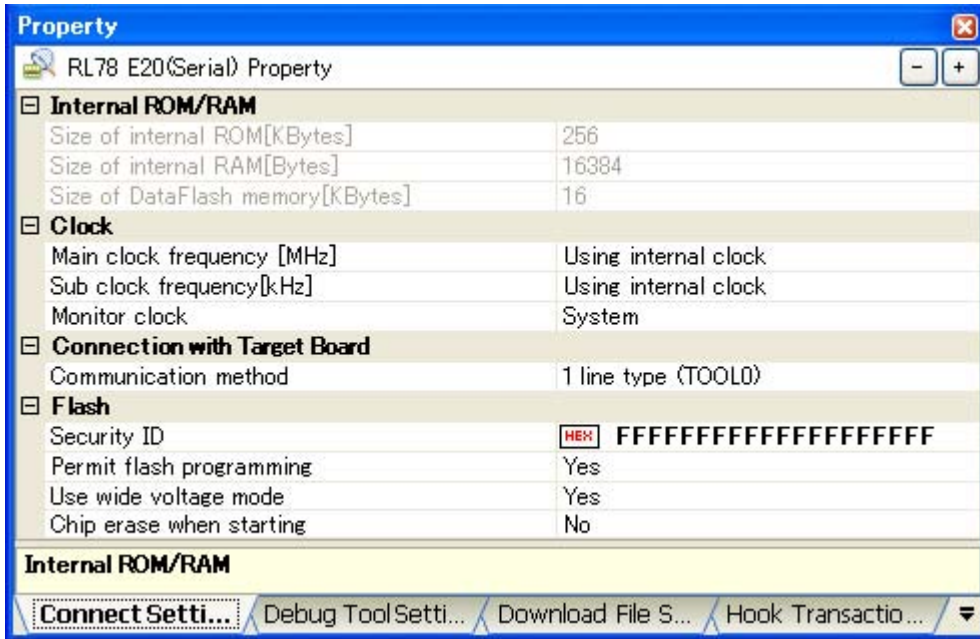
Property

RL78 E20(Serial) Property

- +

⊟ Internal ROM/RAM

| | |
|---|---|
| Size of internal ROM[KBytes] | 256 |
| Size of internal RAM[Bytes] | 16384 |
| Size of DataFlash memory[KBytes] | 16 |

⊟ Clock

| | |
|---|---|
| Main clock frequency [MHz] | Using internal clock |
| Sub clock frequency[kHz] | Using internal clock |
| Monitor clock | System |

⊟ Connection with Target Board

| | |
|---|---|
| Communication method | 1 line type (TOOL0) |

⊟ Flash

| | |
|---|---|
| Security ID | HEX FFFFFFFFFFFFFFFFFFFF |
| Permit flash programming | Yes |
| Use wide voltage mode | Yes |
| Chip erase when starting | No |

Internal ROM/RAM

Connect Setti... | Debug Tool Setti... | Download File S... | Hook Transactio...